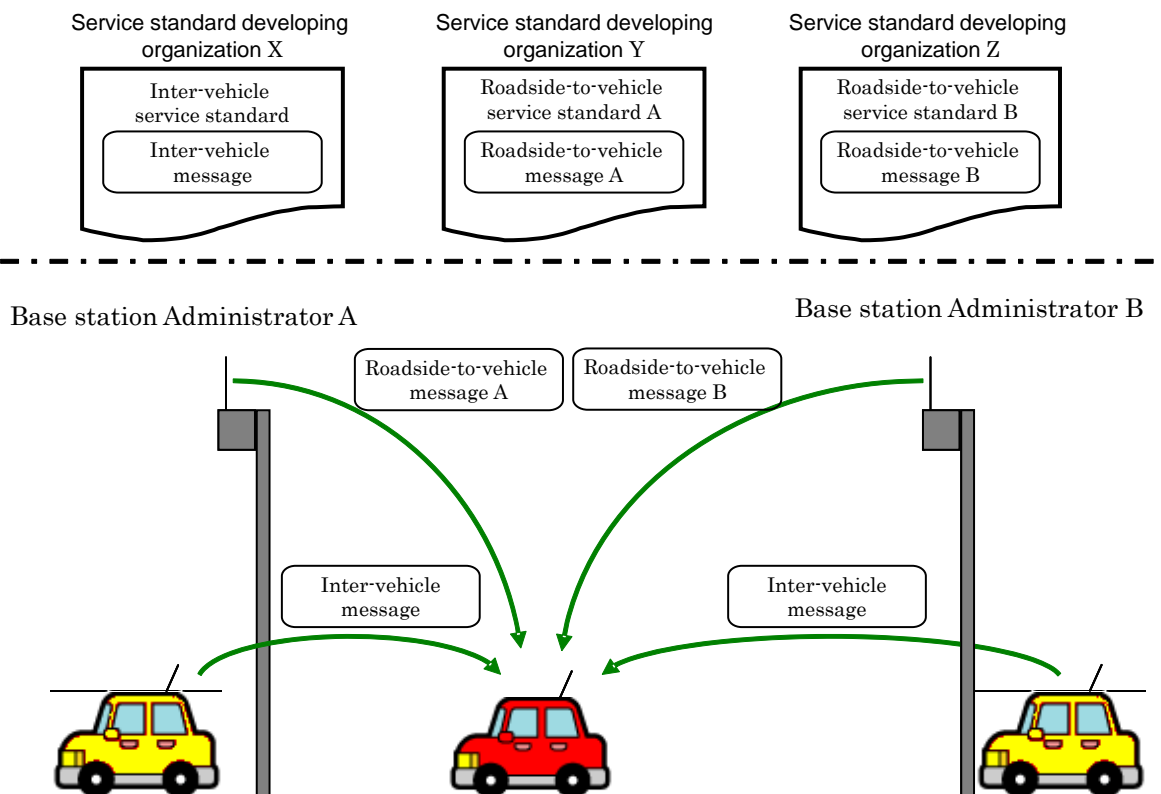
Service standard developing organization X

Inter-vehicle service standard

Inter-vehicle message

Service standard developing organization Y

Roadside-to-vehicle service standard A

Roadside-to-vehicle message A

Service standard developing organization Z

Roadside-to-vehicle service standard B

Roadside-to-vehicle message B

Base station Administrator A

Base station Administrator B

Roadside-to-vehicle message A

Roadside-to-vehicle message B

Inter-vehicle message

Inter-vehicle message